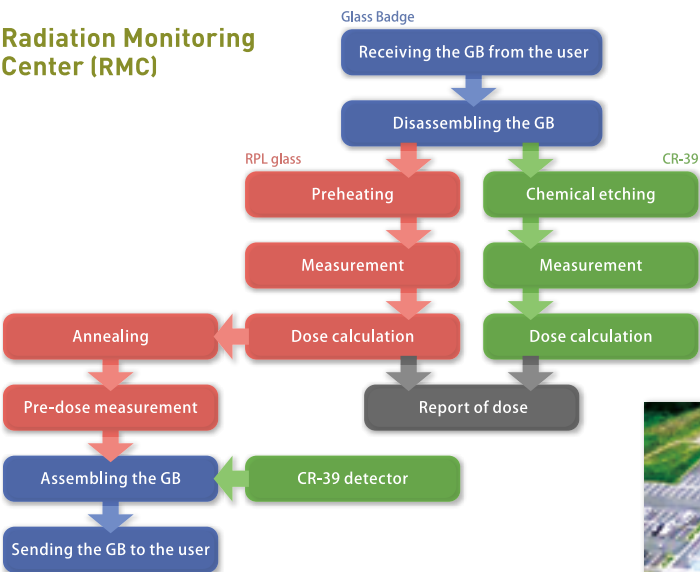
Radiation Monitoring Center (RMC)

Glass Badge

Receiving the GB from the user

Disassembling the GB

RPL glass

CR-39

Preheating

Chemical etching

Measurement

Measurement

Annealing

Dose calculation

Dose calculation

Pre-dose measurement

Report of dose

Assembling the GB

CR-39 detector

Sending the GB to the user